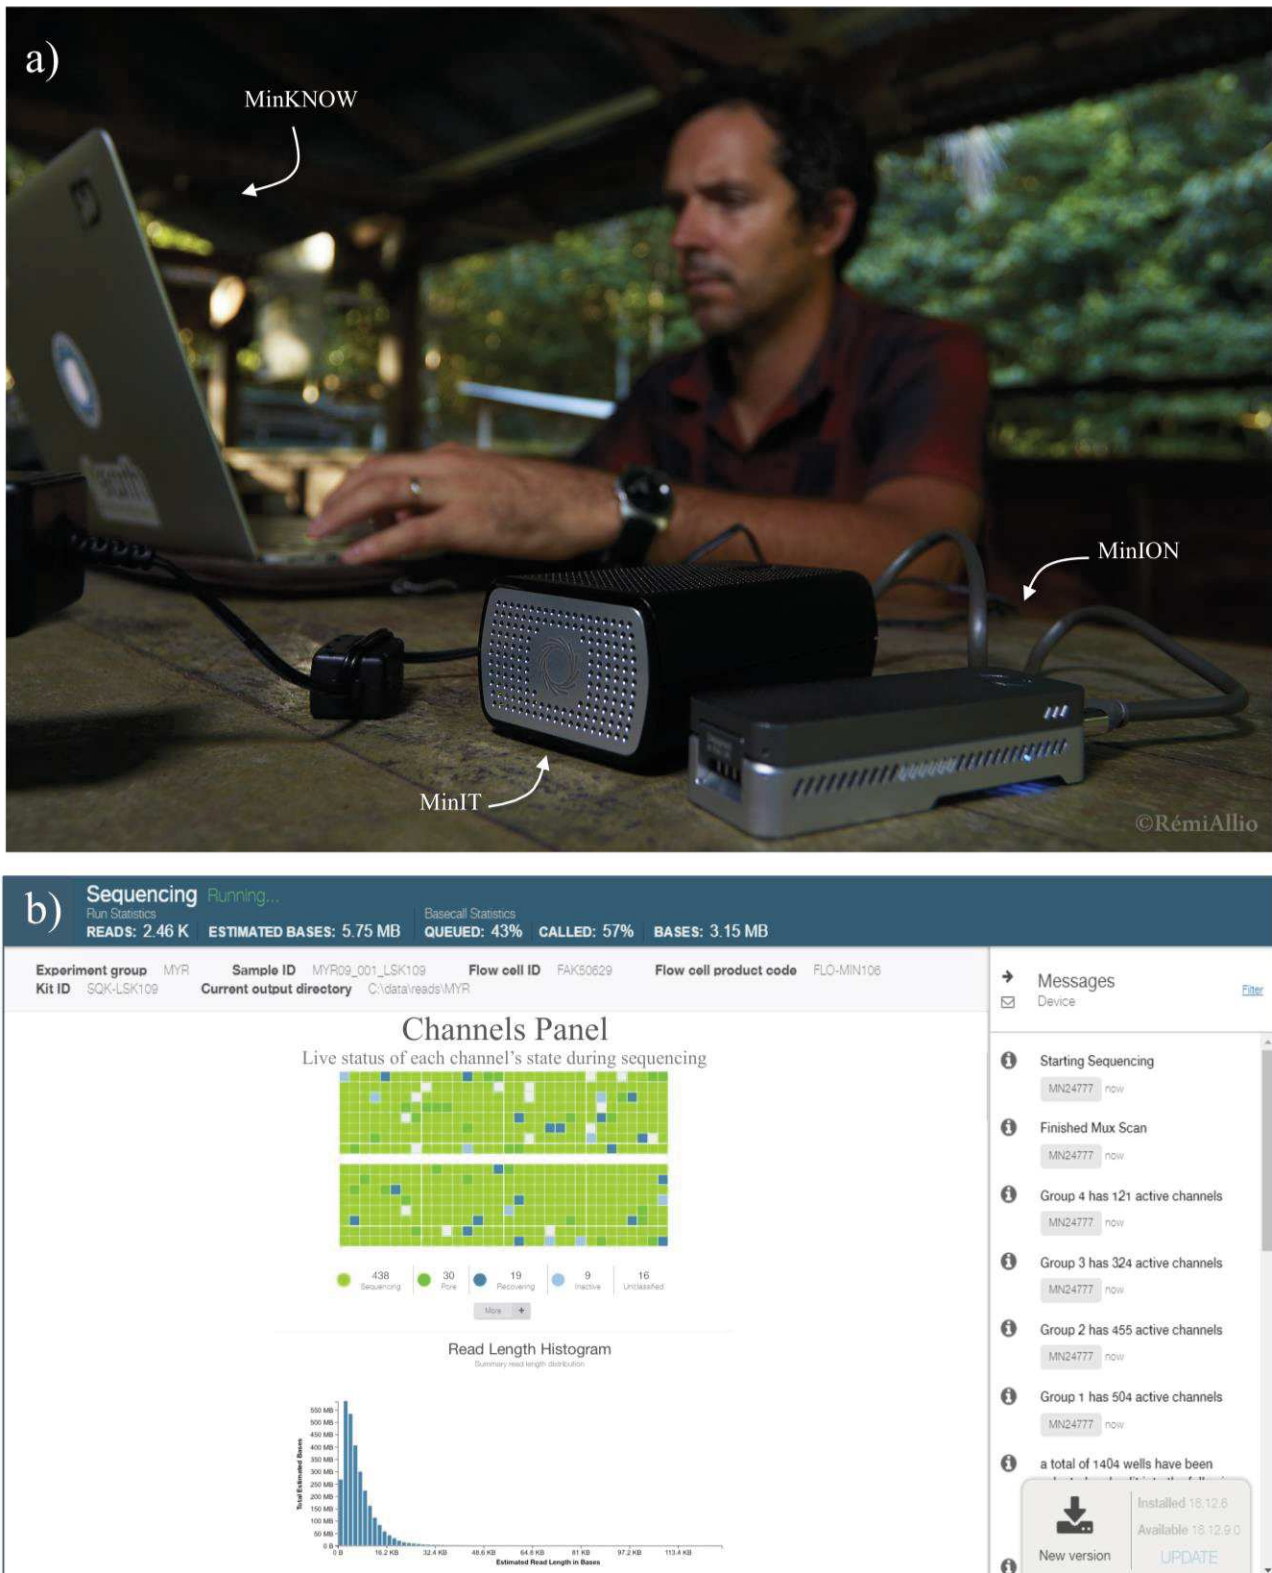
a)

MinKNOW

MinION

MinIT

©RémiAllio

b)

Sequencing Running...

Run Statistics

READS: 2.46 K ESTIMATED BASES: 5.75 MB

Basecall Statistics

QUEUED: 43% CALLED: 57% BASES: 3.15 MB

Experiment group MYR Sample ID MYR09_001_LSK109 Flow cell ID FAK50629 Flow cell product code FLO-MIN106

Kit ID SQK-LSK109 Current output directory C:\data\reads\MYR

Channels Panel

Live status of each channel's state during sequencing

438 Sequencing 30 Pore 19 Recovering 9 Inactive 16 Unclassified

More +

Read Length Histogram

Summary read length distribution

550 MB 500 MB 450 MB 400 MB 350 MB 300 MB 250 MB 200 MB 150 MB 100 MB 50 MB 0 B

Total Estimated Bases

0 B 16.2 KB 32.4 KB 48.6 KB 64.8 KB 81 KB 97.2 KB 113.4 KB

Estimated Read Length in Bases

Messages

Device

Filter

Starting Sequencing

MN24777 now

Finished Mux Scan

MN24777 now

Group 4 has 121 active channels

MN24777 now

Group 3 has 324 active channels

MN24777 now

Group 2 has 455 active channels

MN24777 now

Group 1 has 504 active channels

MN24777 now

a total of 1404 wells have been

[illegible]

New version

Installed 18.12.6

Available 18.12.9.0

UPDATE